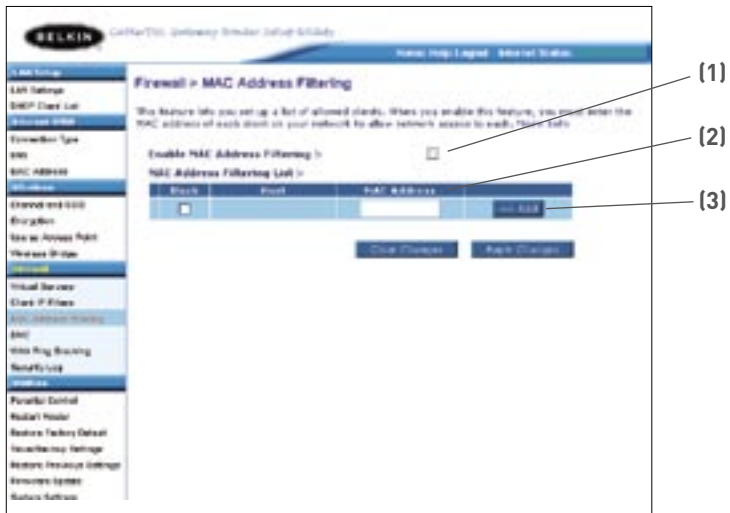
BELKIN

Cable/DSL Gateway Router Setup Utility

Home | Help | Logout Internet Status

LAN Setup
LAN Settings
DHCP Client List
Internet WAN
Connection Type
DNS
MAC Address
Wireless
Channel and SSID
Encryption
Use as Access Point
Wireless Bridge
Firewall
Virtual Servers
Client IP Filters
MAC Address Filtering
DMZ
WAN Ping Blocking
Security Log
Utilities
Parental Control
Restart Router
Restore Factory Default
Save/Backup Settings
Restore Previous Settings
Firmware Update
System Settings

Firewall > MAC Address Filtering

This feature lets you set up a list of allowed clients. When you enable this feature, you must enter the MAC address of each client on your network to allow network access to each. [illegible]

Enable MAC Address Filtering >

MAC Address Filtering List >

| Block | Host | MAC Address | |
|---|---|---|---|
| | | | << Add |

Clear Changes Apply Changes

(1)
(2)
(3)